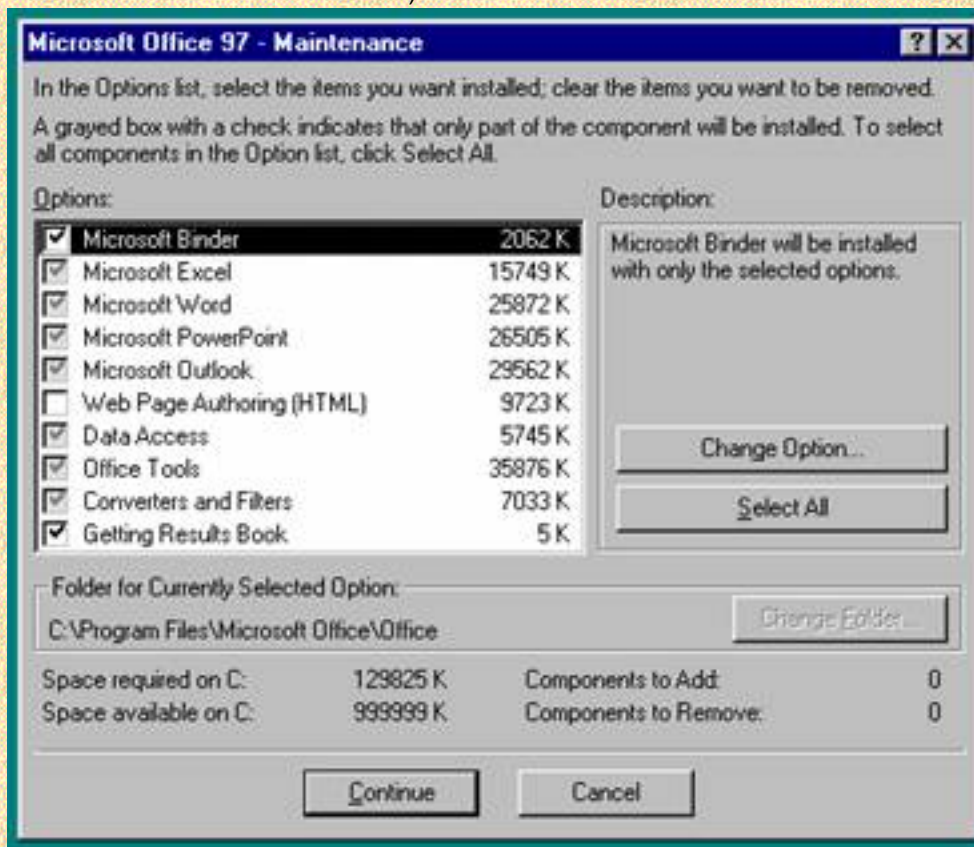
Microsoft Office 97 - Maintenance

?

In the Options list, select the items you want installed; clear the items you want to be removed.

A grayed box with a check indicates that only part of the component will be installed. To select all components in the Option list, click Select All.

Options:

| Option | Size |
|---|---|
| Microsoft Binder | 2062 K |
| Microsoft Excel | 15749 K |
| Microsoft Word | 25872 K |
| Microsoft PowerPoint | 26505 K |
| Microsoft Outlook | 29562 K |
| Web Page Authoring (HTML) | 9723 K |
| Data Access | 5745 K |
| Office Tools | 35876 K |
| Converters and Filters | 7033 K |
| Getting Results Book | 5 K |

Description:

Microsoft Binder will be installed with only the selected options.

Change Option...

Select All

Folder for Currently Selected Option:

C:\Program Files\Microsoft Office\Office

Change Folder...

Space required on C: 129825 K
Space available on C: 999999 K
Components to Add: 0
Components to Remove: 0

Continue

Cancel